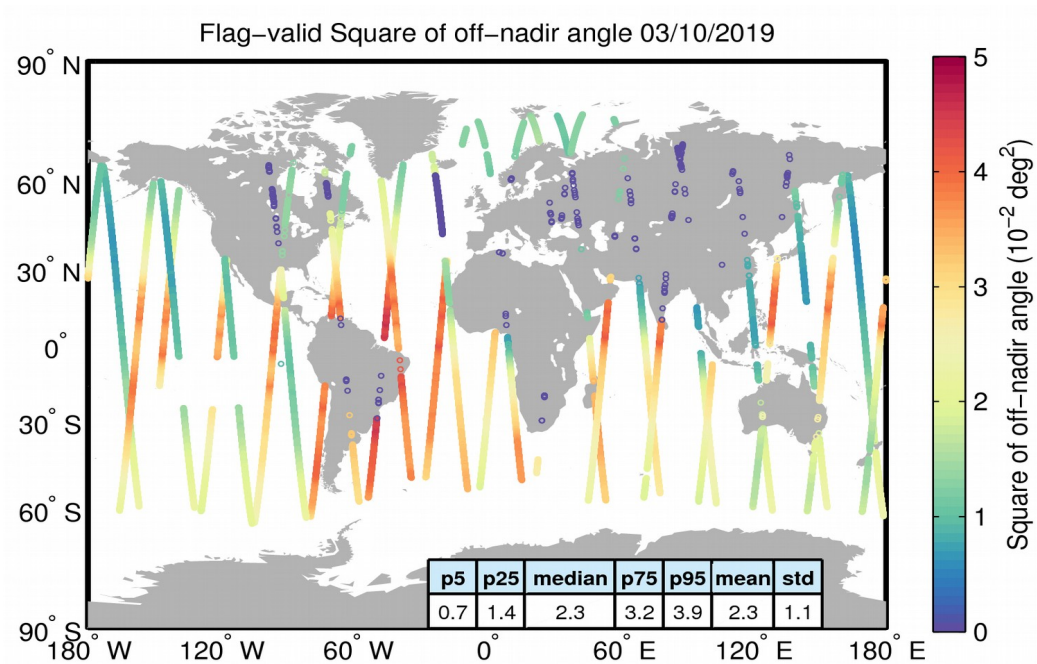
Flag-valid Square of off-nadir angle 03/10/2019

90° N
60° N
30° N
0°
30° S
60° S
90° S

180° W 120° W 60° W 0° 60° E 120° E 180° E

| p5 | p25 | median | p75 | p95 | mean | std |
|---|---|---|---|---|---|---|
| 0.7 | 1.4 | 2.3 | 3.2 | 3.9 | 2.3 | 1.1 |

5
4
3
2
1
0

Square of off-nadir angle ($10^{-2}$ $deg^2$)